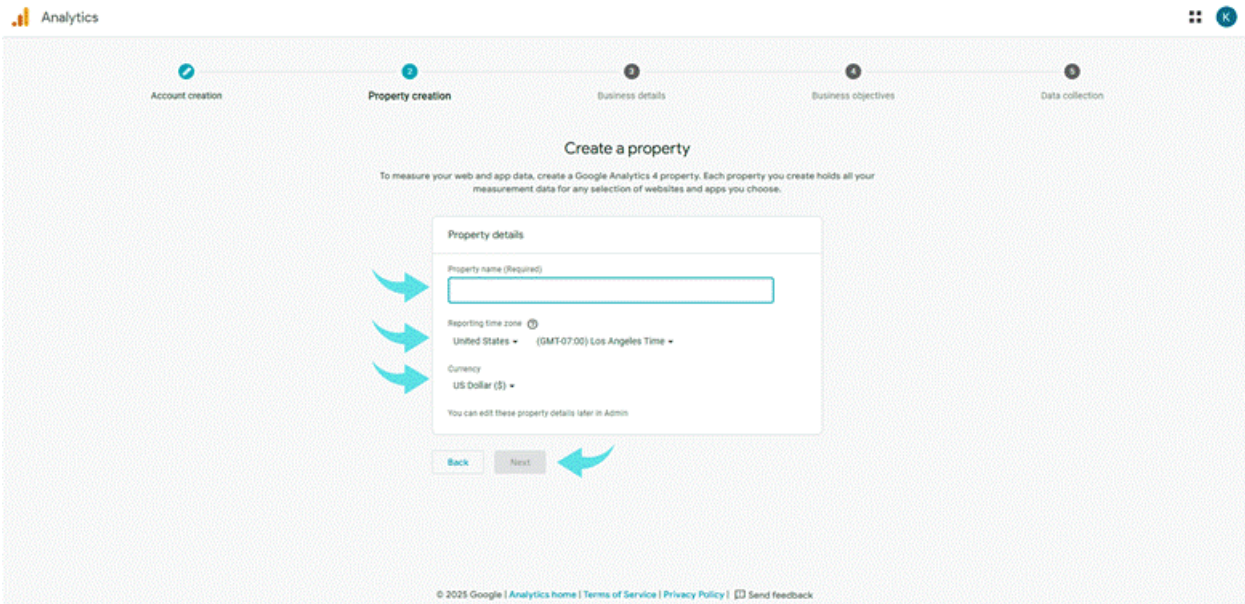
Analytics

K

Account creation

2
Property creation

3
Business details

4
Business objectives

5
Data collection

Create a property

To measure your web and app data, create a Google Analytics 4 property. Each property you create holds all your measurement data for any selection of websites and apps you choose.

Property details

Property name (Required)

Reporting time zone

United States

(GMT-07:00) Los Angeles Time

Currency

US Dollar ($)

You can edit these property details later in Admin

Back

Next

© 2025 Google | Analytics home | Terms of Service | Privacy Policy | Send feedback